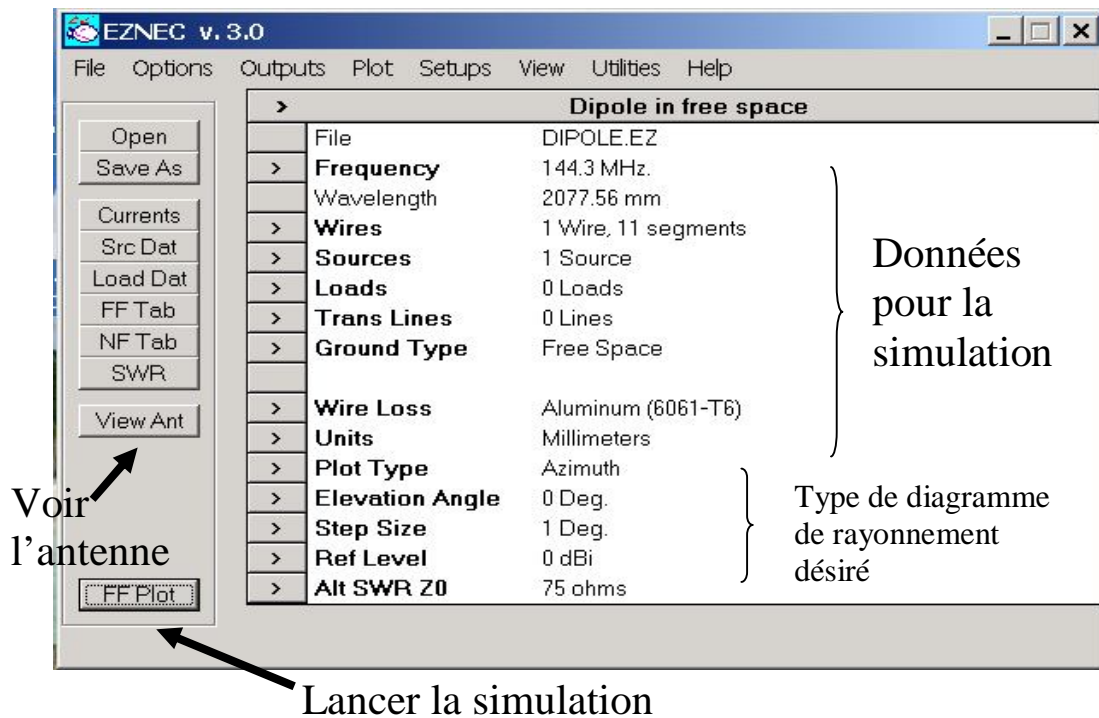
EZNEC v. 3.0

File Options Outputs Plot Setups View Utilities Help

Open
Save As
Currents
Src Dat
Load Dat
FF Tab
NF Tab
SWR
View Ant
FF Plot

| > | Dipole in free space |
|---|---|
| | File | DIPOLE.EZ |
| > | Frequency | 144.3 MHz. |
| | Wavelength | 2077.56 mm |
| > | Wires | 1 Wire, 11 segments |
| > | Sources | 1 Source |
| > | Loads | 0 Loads |
| > | Trans Lines | 0 Lines |
| > | Ground Type | Free Space |
| | | |
| > | Wire Loss | Aluminum (6061-T6) |
| > | Units | Millimeters |
| > | Plot Type | Azimuth |
| > | Elevation Angle | 0 Deg. |
| > | Step Size | 1 Deg. |
| > | Ref Level | 0 dBi |
| > | Alt SWR Z0 | 75 ohms |

Données pour la simulation

Type de diagramme de rayonnement désiré

Voir l'antenne

Lancer la simulation